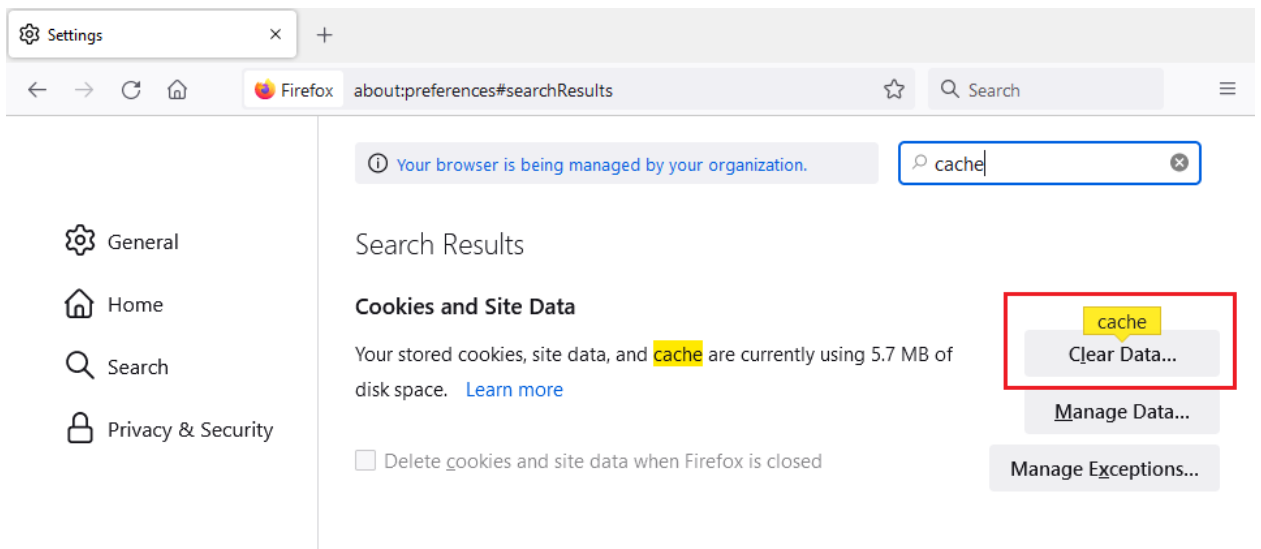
Settings
+
Firefox about:preferences#searchResults
Search

Your browser is being managed by your organization.
cache

General
Home
Search
Privacy & Security

Search Results

Cookies and Site Data

Your stored cookies, site data, and cache are currently using 5.7 MB of disk space. Learn more

cache
Clear Data...
Manage Data...

Delete cookies and site data when Firefox is closed

Manage Exceptions...